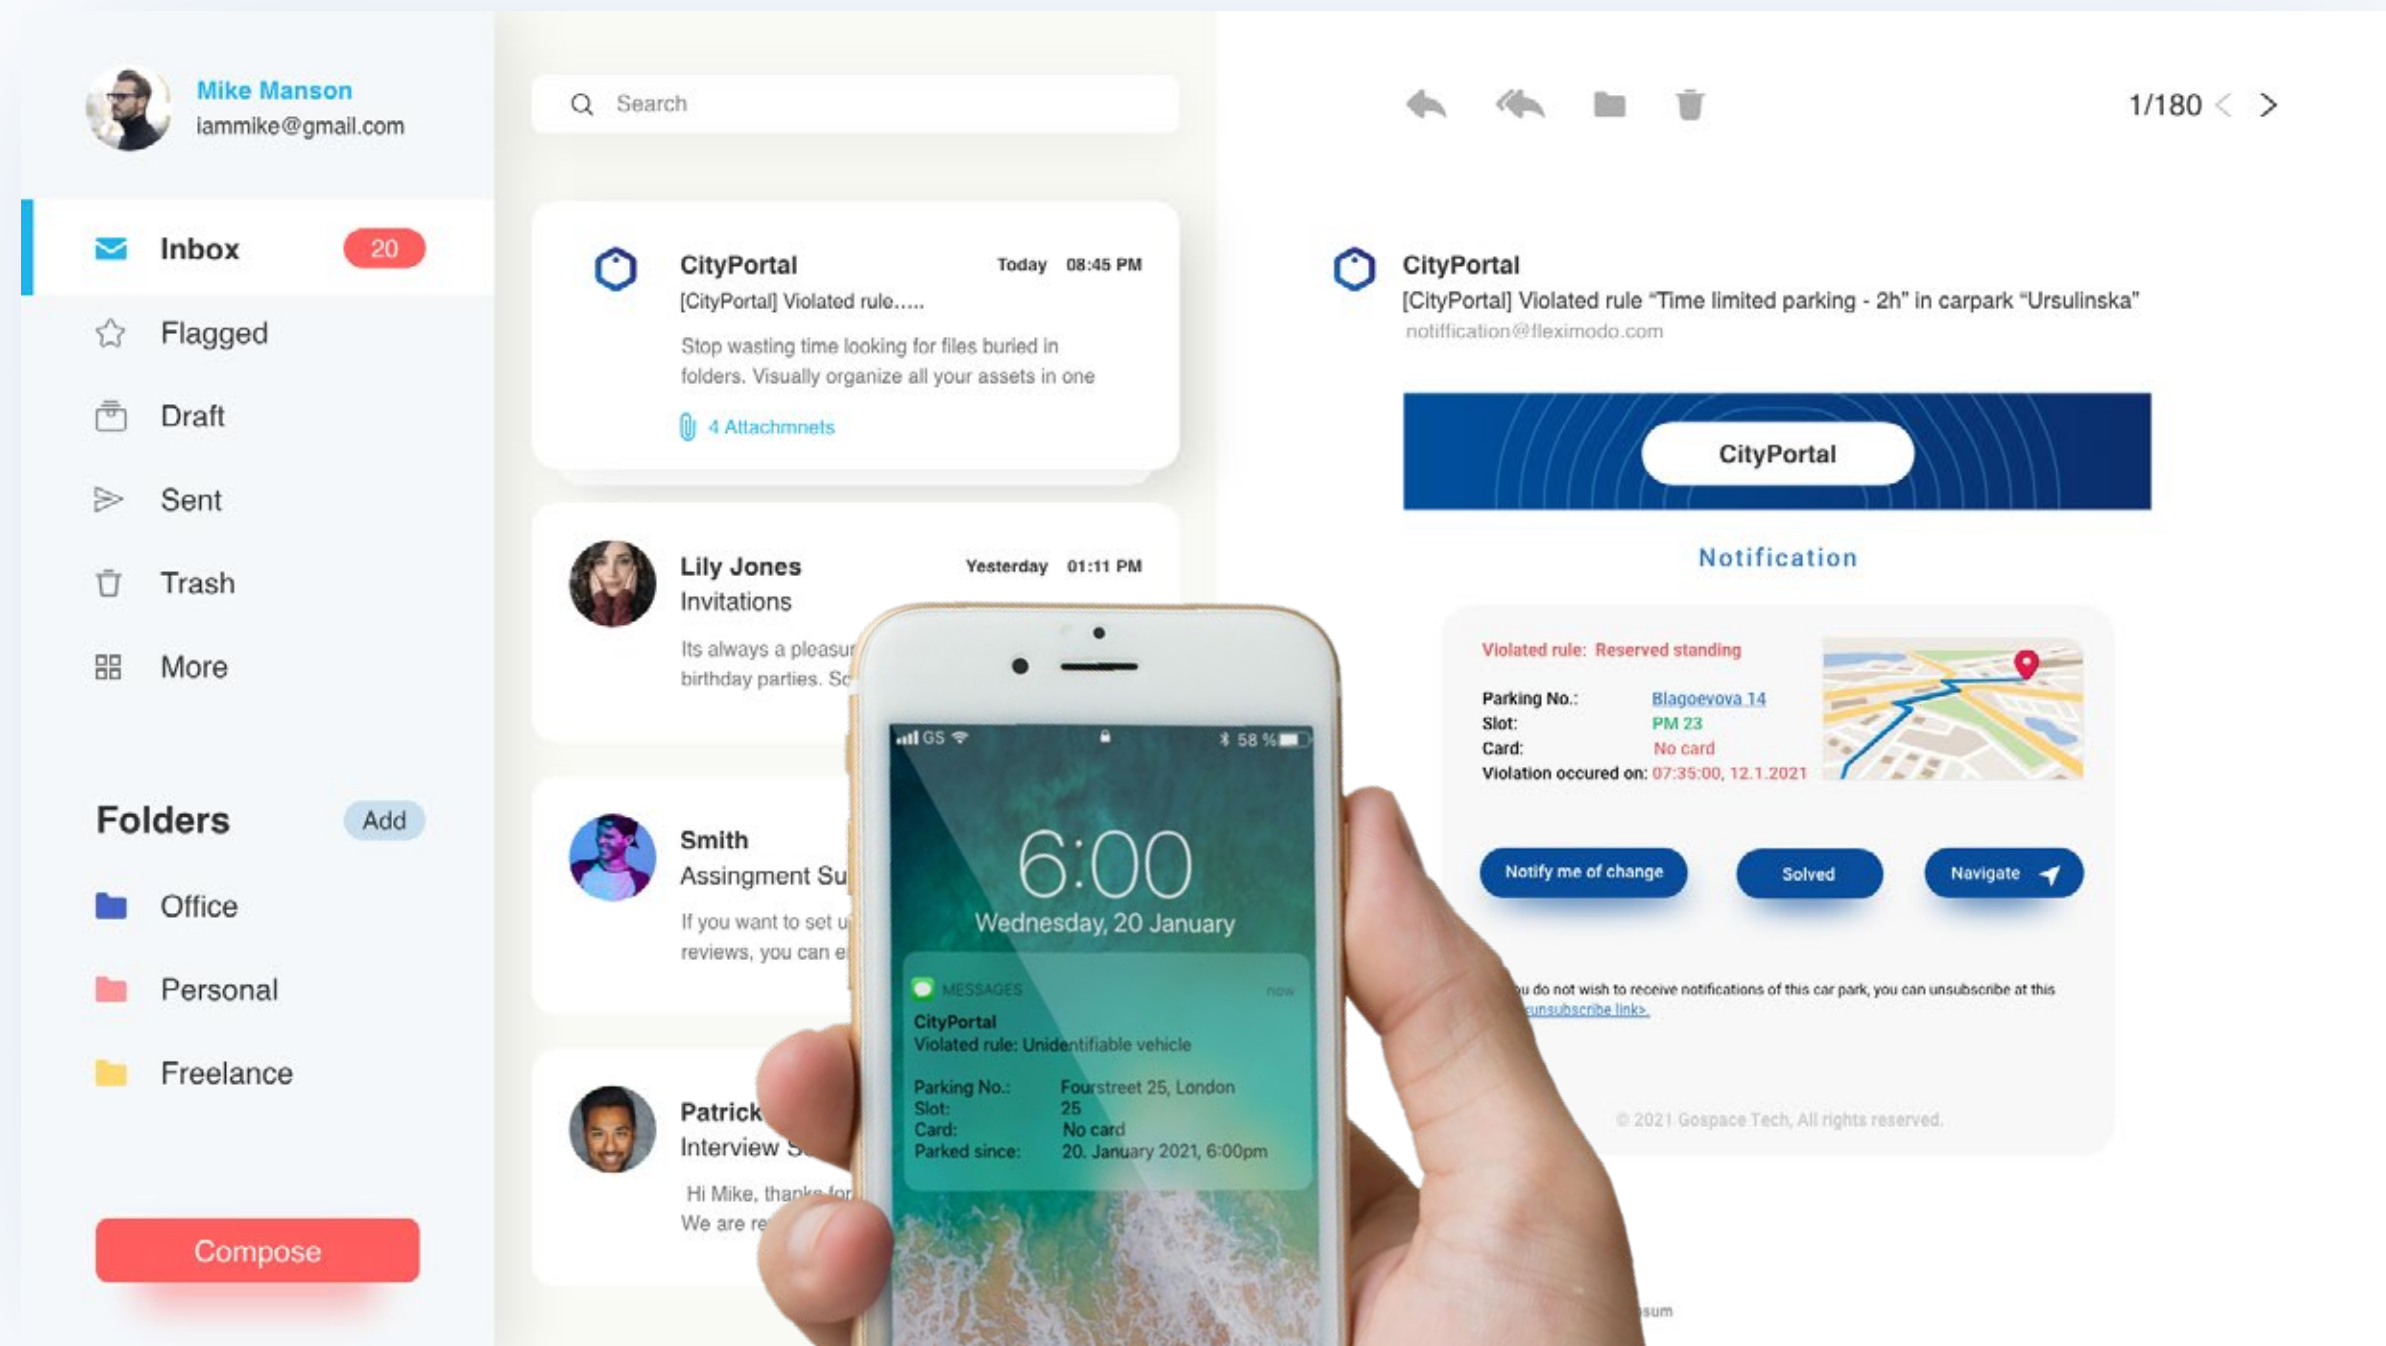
Mike Manson
iammike@gmail.com

Inbox 20
Flagged
Draft
Sent
Trash
More

Folders Add
Office
Personal
Freelance

Compose

Search

CityPortal Today 08:45 PM
[CityPortal] Violated rule.....
Stop wasting time looking for files buried in folders. Visually organize all your assets in one
4 Attachmnets

Lily Jones Yesterday 01:11 PM
Invitations
Its always a pleasu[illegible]
birthday parties. Sc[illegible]

Smith
Assingment Su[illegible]
If you want to set u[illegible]
reviews, you can e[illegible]

Patrick
Interview S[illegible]
Hi Mike, thank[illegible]
We are re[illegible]

GS 58 %
6:00
Wednesday, 20 January
MESSAGES now
CityPortal
Violated rule: Unidentifiable vehicle
Parking No.: Fourstreet 25, London
Slot: 25
Card: No card
Parked since: 20. January 2021, 6:00pm

1/180

CityPortal
[CityPortal] Violated rule "Time limited parking - 2h" in carpark "Ursulinska"
notiffication@fleximodo.com

CityPortal

Notification

Violated rule: Reserved standing
Parking No.: Blagoevova 14
Slot: PM 23
Card: No card
Violation occured on: 07:35:00, 12.1.2021

Notify me of change
Solved
Navigate

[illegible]u do not wish to receive notifications of this car park, you can unsubscribe at this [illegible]unsubscribe link>.

© 2021 Gospace Tech, All rights reserved.

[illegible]sum